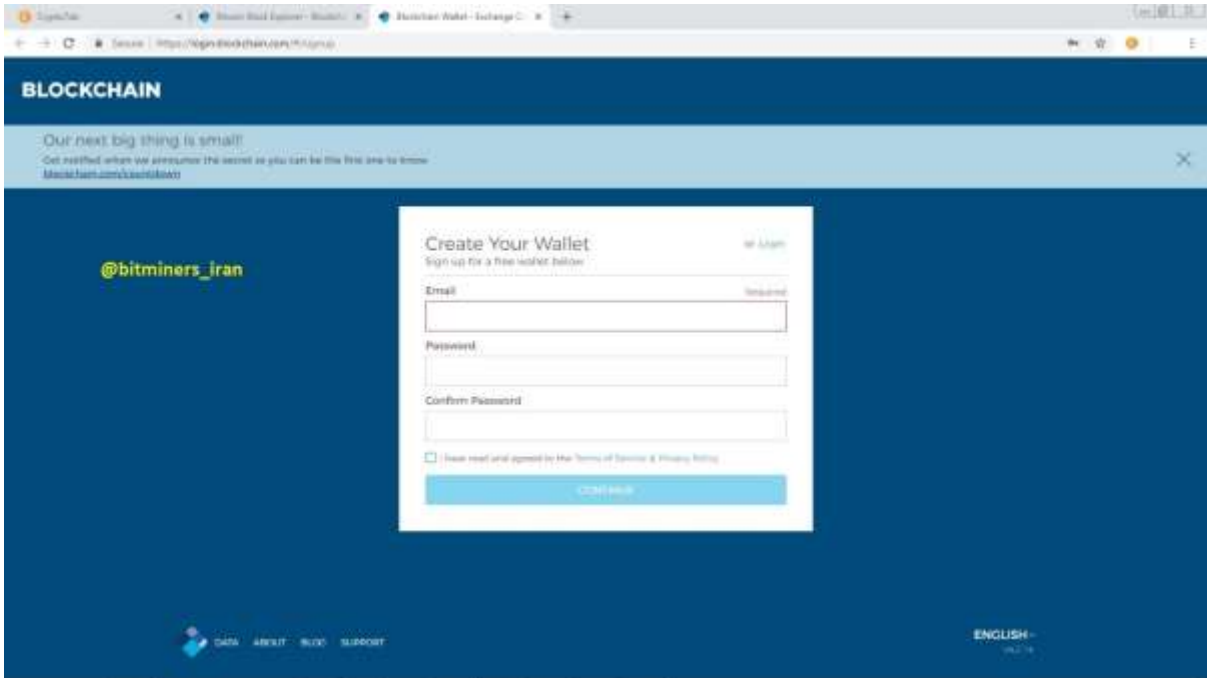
CryptoTab | Bitcoin Block Explorer - Blockch | Blockchain Wallet - Exchange C

Secure | https://login.blockchain.com/#/signup

BLOCKCHAIN

Our next big thing is small!

Get notified when we announce the secret so you can be the first one to know.
blockchain.com/countdown

@bitminers_iran

Create Your Wallet
Sign up for a free wallet below

or Login

Email
Required

Password

Confirm Password

I have read and agreed to the Terms of Service & Privacy Policy

CONTINUE

DATA ABOUT BLOG SUPPORT

ENGLISH
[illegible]